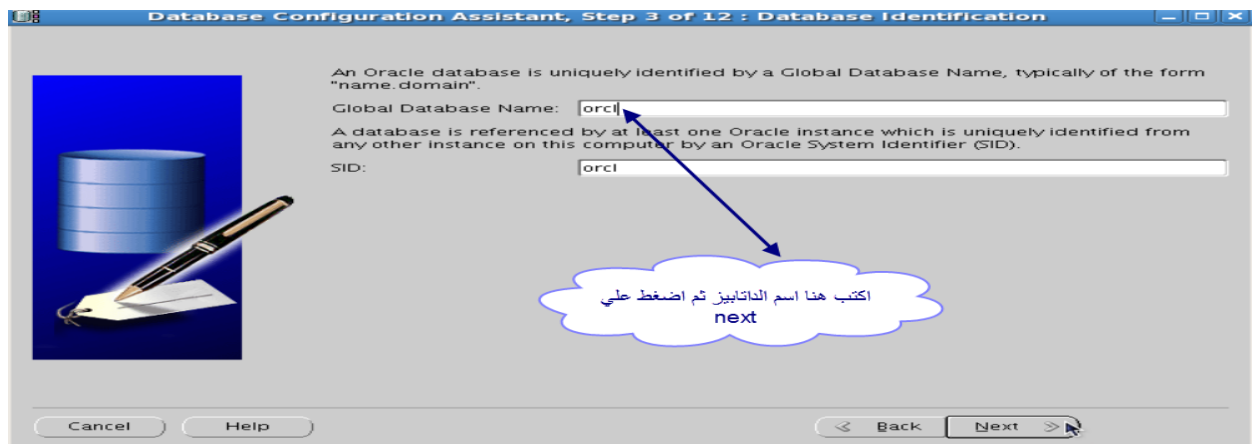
Database Configuration Assistant, Step 3 of 12 : Database Identification

An Oracle database is uniquely identified by a Global Database Name, typically of the form "name.domain".

Global Database Name: orcl

A database is referenced by at least one Oracle instance which is uniquely identified from any other instance on this computer by an Oracle System Identifier (SID).

SID: orcl

اكتب هنا اسم الداتابيز ثم اضغط علي next

Cancel

Help

Back

Next